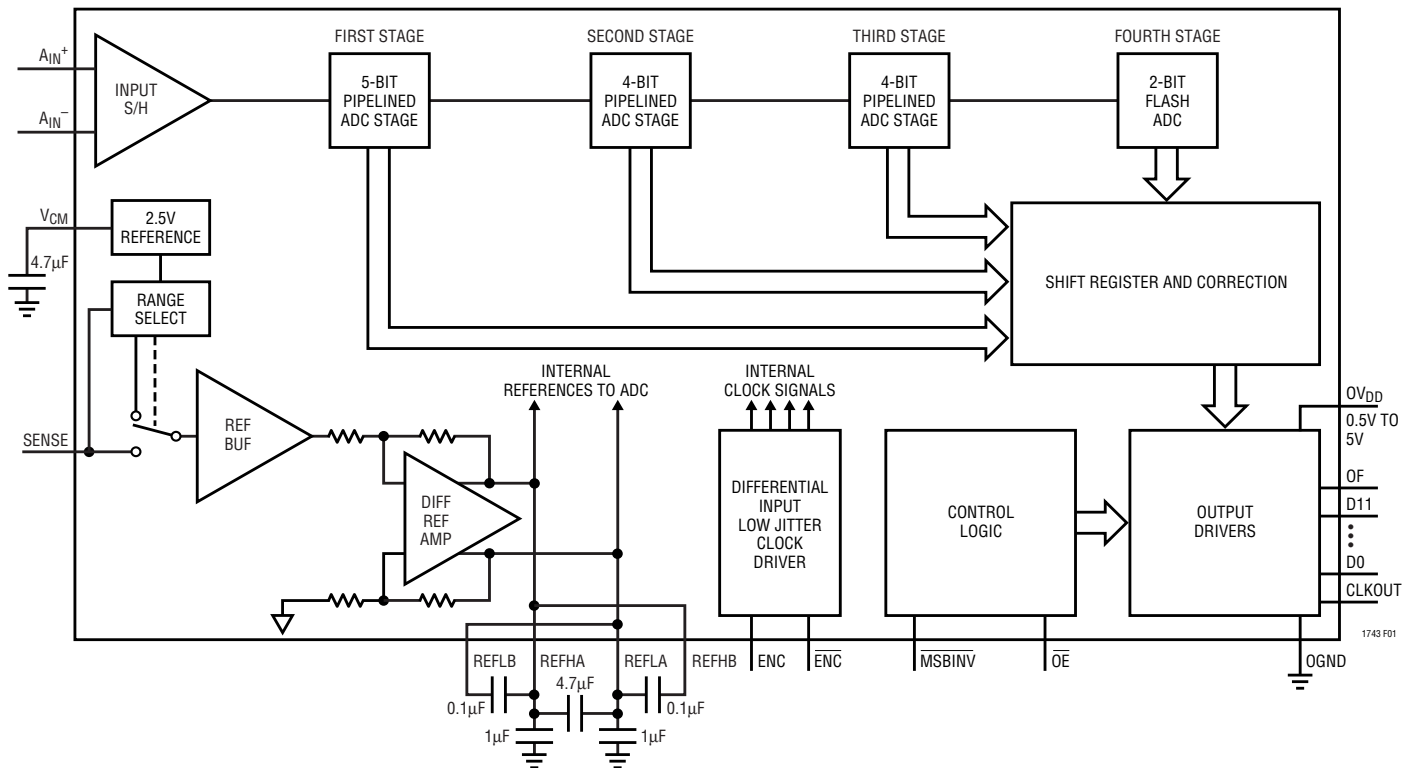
$A_{IN}^+$
$A_{IN}^-$
INPUT S/H
FIRST STAGE
5-BIT PIPELINED ADC STAGE
SECOND STAGE
4-BIT PIPELINED ADC STAGE
THIRD STAGE
4-BIT PIPELINED ADC STAGE
FOURTH STAGE
2-BIT FLASH ADC
$V_{CM}$
2.5V REFERENCE
4.7μF
RANGE SELECT
SHIFT REGISTER AND CORRECTION
INTERNAL REFERENCES TO ADC
INTERNAL CLOCK SIGNALS
SENSE
REF BUF
DIFF REF AMP
DIFFERENTIAL INPUT LOW JITTER CLOCK DRIVER
CONTROL LOGIC
OUTPUT DRIVERS
$OV_{DD}$
0.5V TO 5V
OF
D11
D0
CLKOUT
1743 F01
REFLB
REFHA
REFLA
REFHB
ENC
$\overline{ENC}$
$\overline{MSBINV}$
$\overline{OE}$
OGND
0.1μF
4.7μF
0.1μF
1μF
1μF